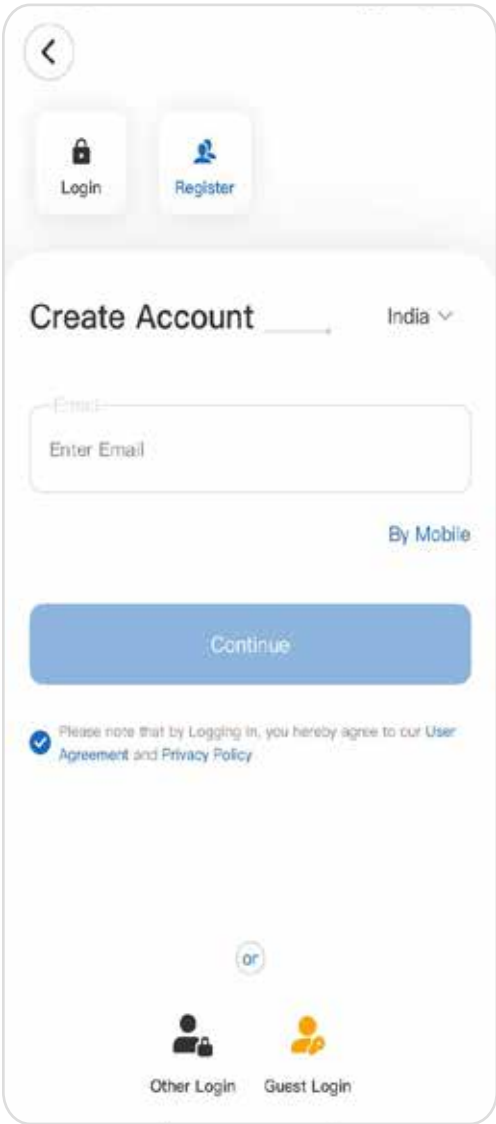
Login

Register

Create Account

India

Email

Enter Email

By Mobile

Continue

Please note that by Logging in, you hereby agree to our User Agreement and Privacy Policy

or

Other Login

Guest Login